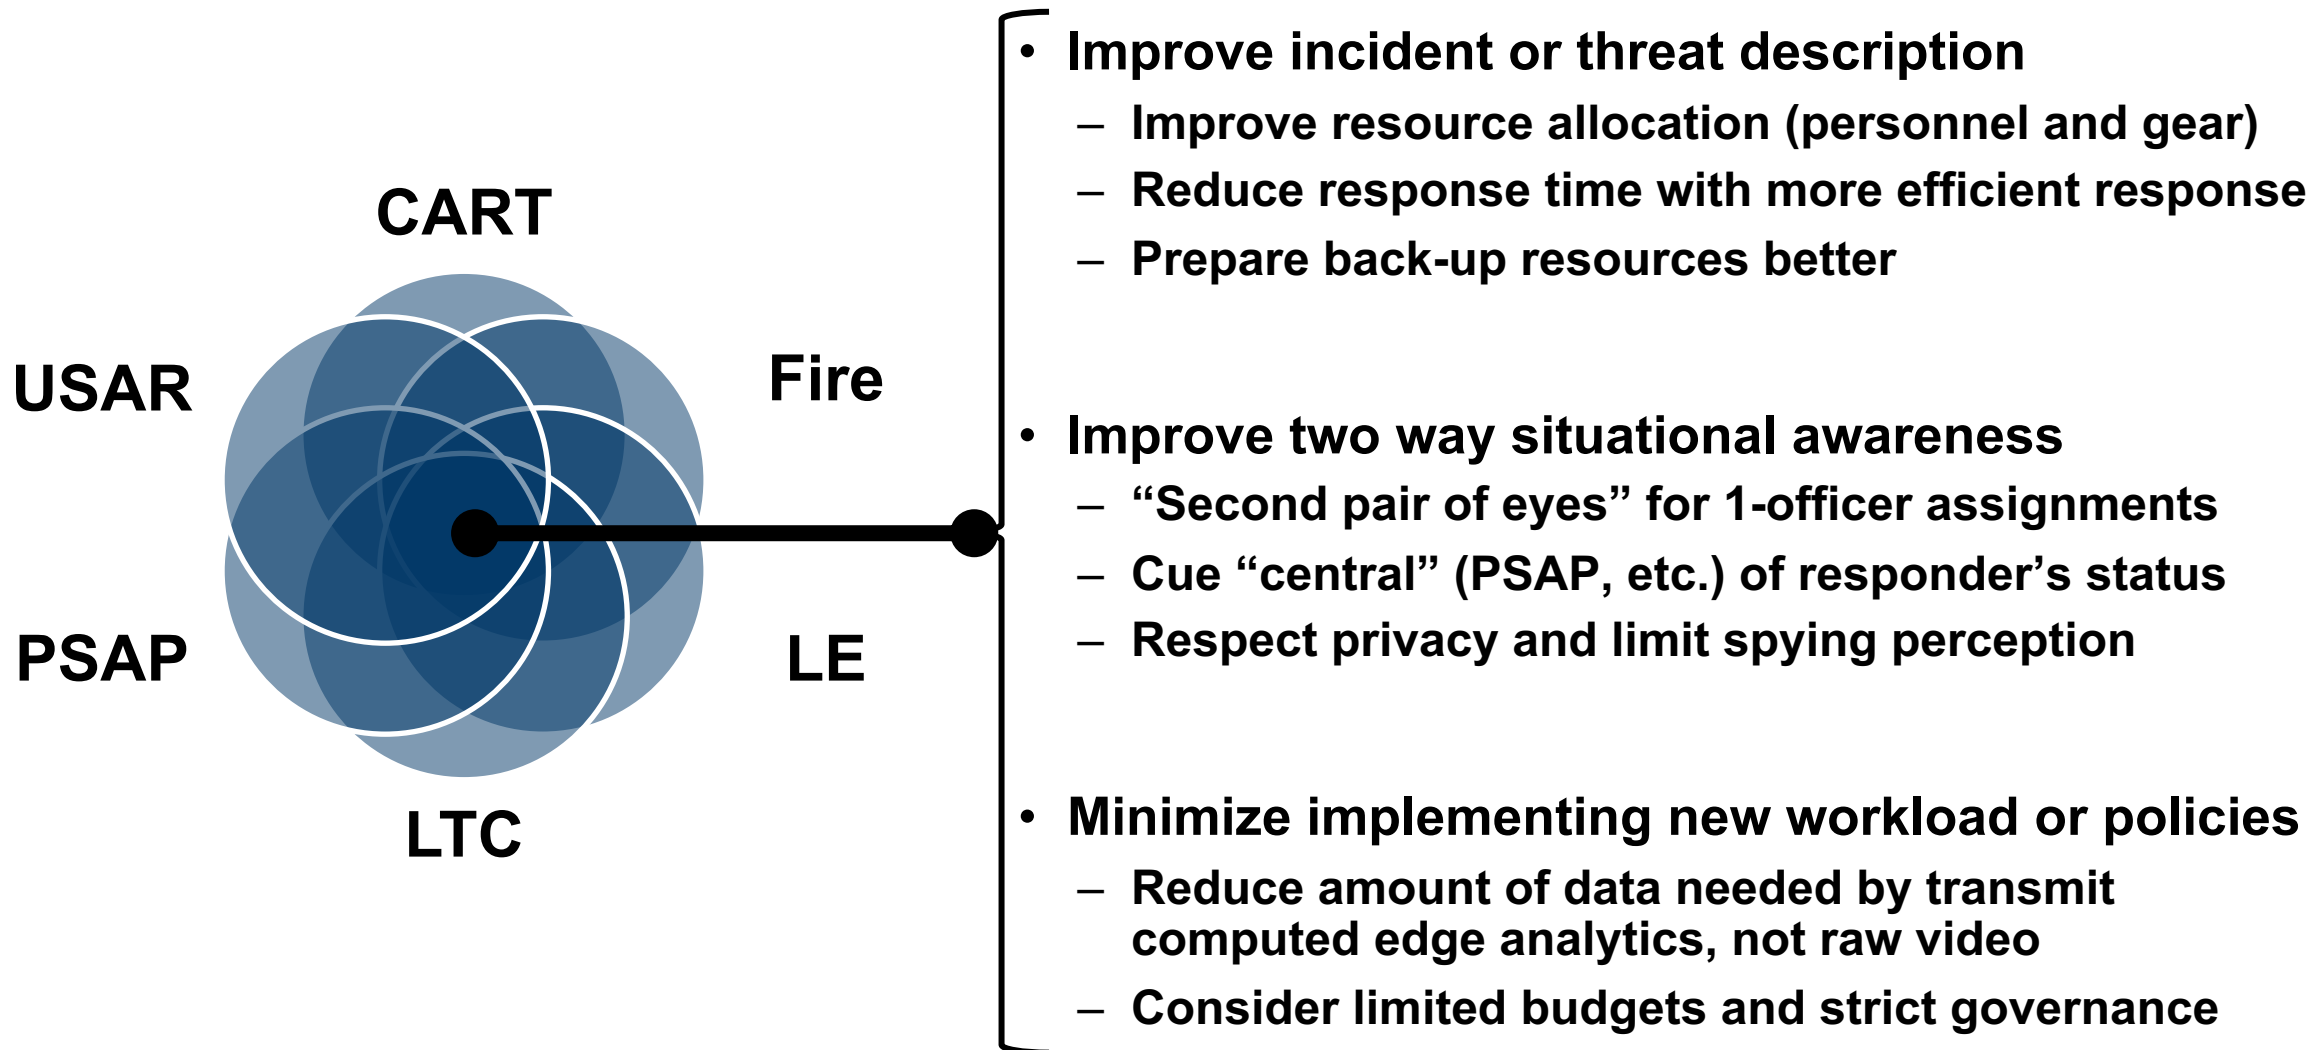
CART

USAR

Fire

PSAP

LE

LTC

• Improve incident or threat description
– Improve resource allocation (personnel and gear)
– Reduce response time with more efficient response
– Prepare back-up resources better

• Improve two way situational awareness
– “Second pair of eyes” for 1-officer assignments
– Cue “central” (PSAP, etc.) of responder’s status
– Respect privacy and limit spying perception

• Minimize implementing new workload or policies
– Reduce amount of data needed by transmit computed edge analytics, not raw video
– Consider limited budgets and strict governance